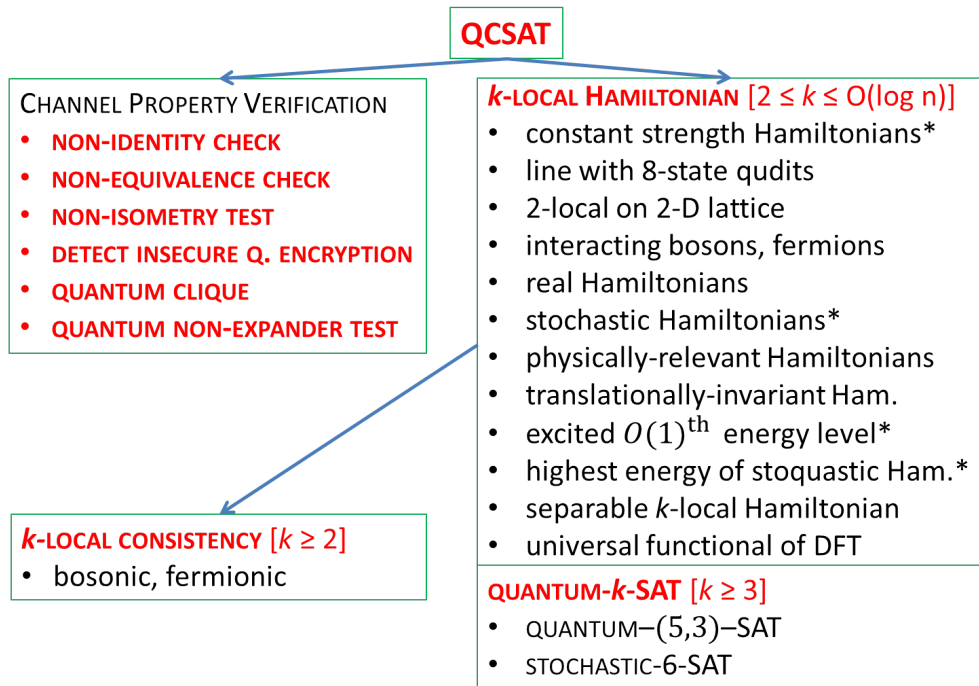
QCSAT

CHANNEL PROPERTY VERIFICATION
• NON-IDENTITY CHECK
• NON-EQUIVALENCE CHECK
• NON-ISOMETRY TEST
• DETECT INSECURE Q. ENCRYPTION
• QUANTUM CLIQUE
• QUANTUM NON-EXPANDER TEST

k-LOCAL HAMILTONIAN [$2 \leq k \leq O(\log n)$]
• constant strength Hamiltonians*
• line with 8-state qudits
• 2-local on 2-D lattice
• interacting bosons, fermions
• real Hamiltonians
• stochastic Hamiltonians*
• physically-relevant Hamiltonians
• translationally-invariant Ham.
• excited $O(1)^{\text{th}}$ energy level*
• highest energy of stoquastic Ham.*
• separable k-local Hamiltonian
• universal functional of DFT

k-LOCAL CONSISTENCY [$k \geq 2$]
• bosonic, fermionic

QUANTUM-k-SAT [$k \geq 3$]
• QUANTUM–$(5,3)$–SAT
• STOCHASTIC-6-SAT